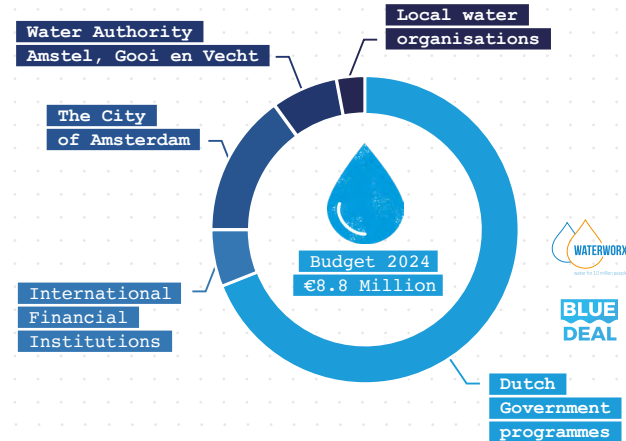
Water Authority
Amstel, Gooi en Vecht

Local water
organisations

The City
of Amsterdam

Budget 2024
€8.8 Million

International
Financial
Institutions

WATERWORX
water for 10 million people

BLUE
DEAL

Dutch
Government
programmes